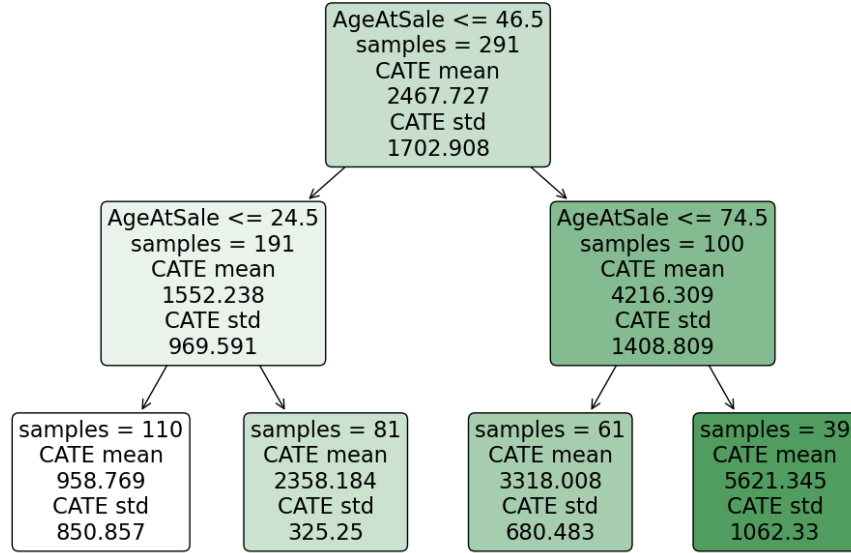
AgeAtSale <= 46.5
samples = 291
CATE mean
2467.727
CATE std
1702.908

AgeAtSale <= 24.5
samples = 191
CATE mean
1552.238
CATE std
969.591

AgeAtSale <= 74.5
samples = 100
CATE mean
4216.309
CATE std
1408.809

samples = 110
CATE mean
958.769
CATE std
850.857

samples = 81
CATE mean
2358.184
CATE std
325.25

samples = 61
CATE mean
3318.008
CATE std
680.483

samples = 39
CATE mean
5621.345
CATE std
1062.33